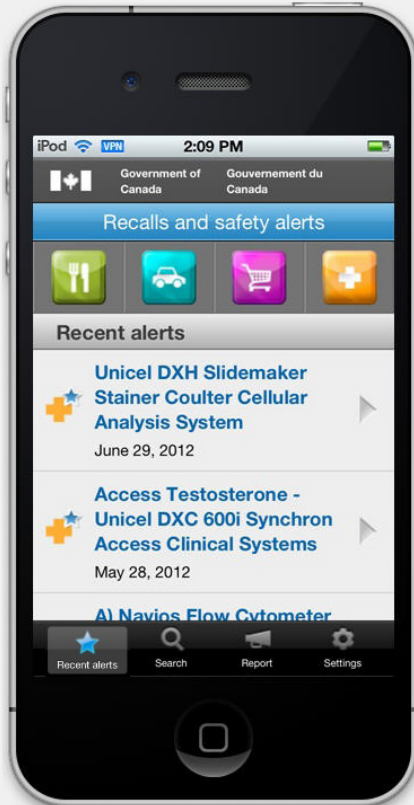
iPod VPN 2:09 PM

Government of Canada Gouvernement du Canada

Recalls and safety alerts

Recent alerts

Unicel DXH Slidemaker Stainer Coulter Cellular Analysis System
June 29, 2012

Access Testosterone - Unicel DXC 600i Synchron Access Clinical Systems
May 28, 2012

A) Navios Flow Cytometer

Recent alerts Search Report Settings